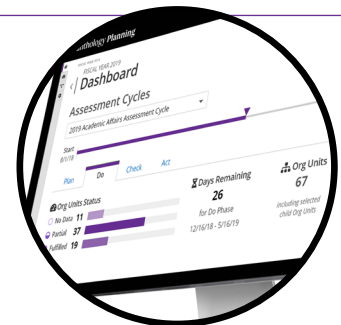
Anthology Planning

FISCAL YEAR 2019

Dashboard

Assessment Cycles

2019 Academic Affairs Assessment Cycle

Start
8/1/18

Plan Do Check Act

Org Units Status

No Data 11

Partial 37

Fulfilled 19

Days Remaining

26

for Do Phase

12/16/18 - 5/16/19

Org Units

67

including selected child Org Units